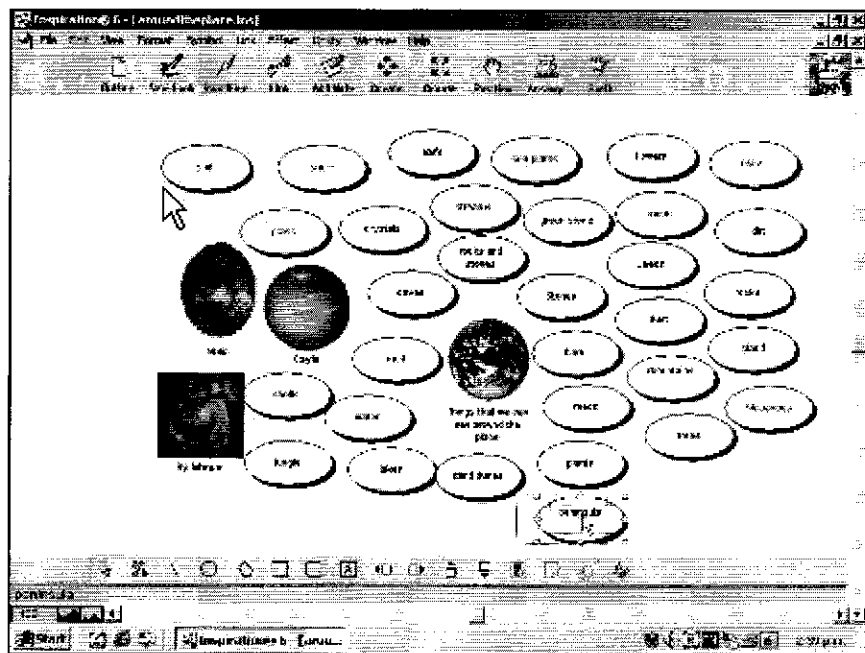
Inspiration® 6 - [aroundtheplanet.isf]
File Edit View Format Symbol Link Effects Tools Window Help
Outline Rapid Fire Link Add Note Arrange Transform Position Arrange Spell

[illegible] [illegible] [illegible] sea plants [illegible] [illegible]
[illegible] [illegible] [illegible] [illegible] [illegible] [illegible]
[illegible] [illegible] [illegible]
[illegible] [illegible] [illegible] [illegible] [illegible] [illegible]
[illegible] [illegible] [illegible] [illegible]
Things that we can see around the planet
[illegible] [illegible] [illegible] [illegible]
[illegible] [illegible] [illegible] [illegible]
peninsula

peninsula
Start Inspiration® 6 - [arou...